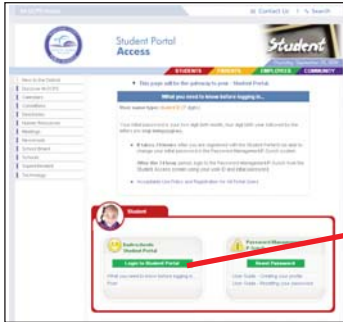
Contact Us | Search

Student Portal Access

Student

STUDENTS PARENTS EMPLOYEES COMMUNITY

This page will be the gateway to your Student Portal

What you need to know before logging in...

Student

Self-Service Student Portal

Login to Student Portal

What you need to know before logging in

Password Management

Reset Password

User Guide - Creating your profile
User Guide - Resetting your password